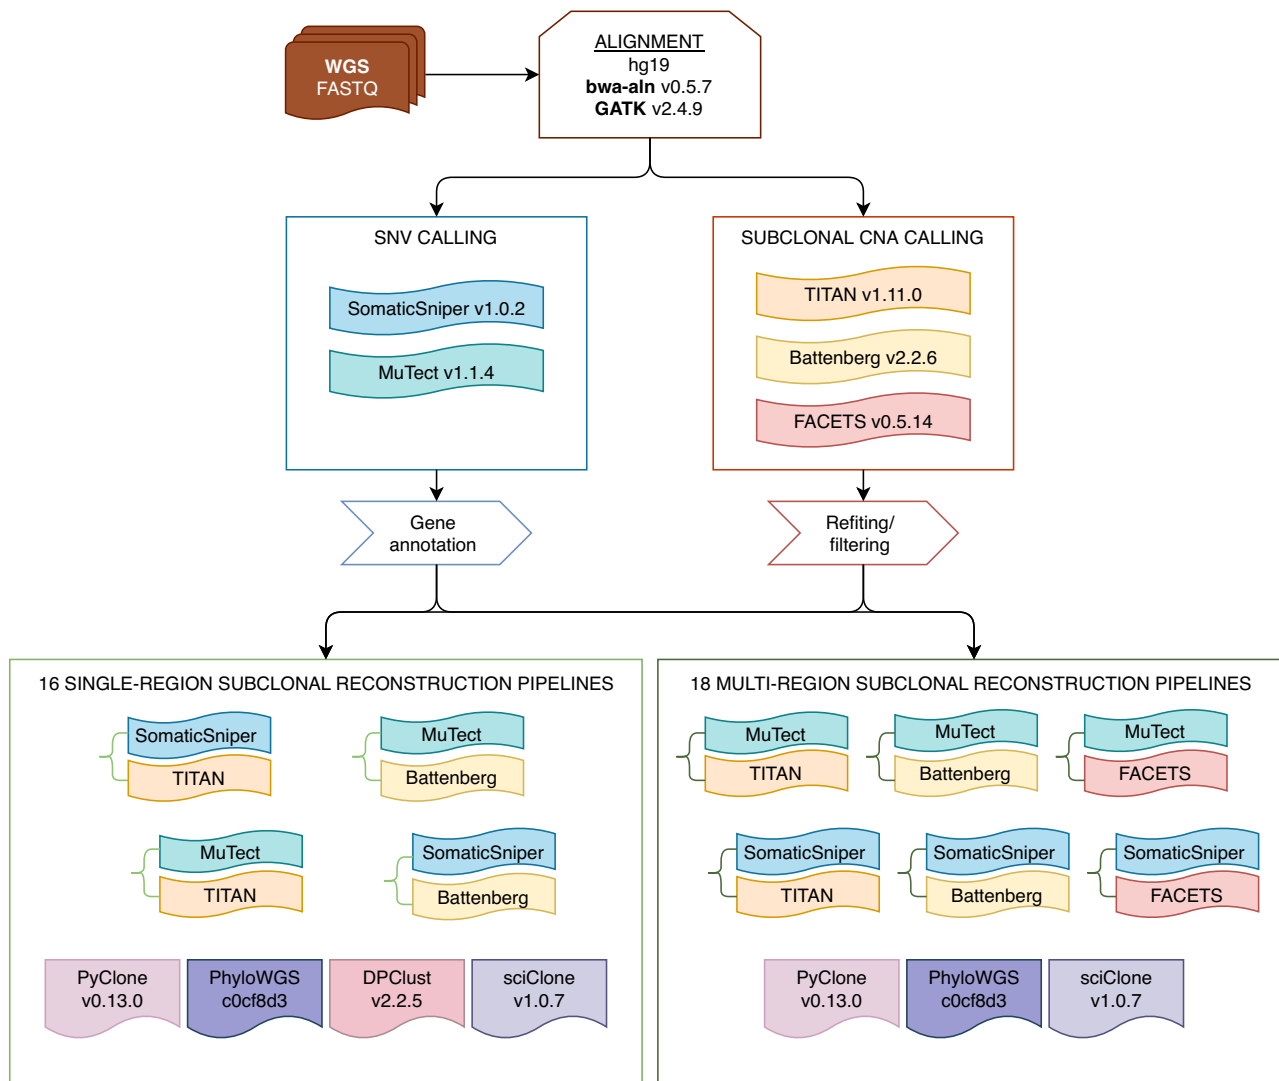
WGS
FASTQ

ALIGNMENT
hg19
**bwa-aln** v0.5.7
**GATK** v2.4.9

SNV CALLING

SomaticSniper v1.0.2

MuTect v1.1.4

SUBCLONAL CNA CALLING

TITAN v1.11.0

Battenberg v2.2.6

FACETS v0.5.14

Gene annotation

Refiting/ filtering

16 SINGLE-REGION SUBCLONAL RECONSTRUCTION PIPELINES

SomaticSniper
TITAN

MuTect
Battenberg

MuTect
TITAN

SomaticSniper
Battenberg

PyClone v0.13.0

PhyloWGS c0cf8d3

DPClust v2.2.5

sciClone v1.0.7

18 MULTI-REGION SUBCLONAL RECONSTRUCTION PIPELINES

MuTect
TITAN

MuTect
Battenberg

MuTect
FACETS

SomaticSniper
TITAN

SomaticSniper
Battenberg

SomaticSniper
FACETS

PyClone v0.13.0

PhyloWGS c0cf8d3

sciClone v1.0.7